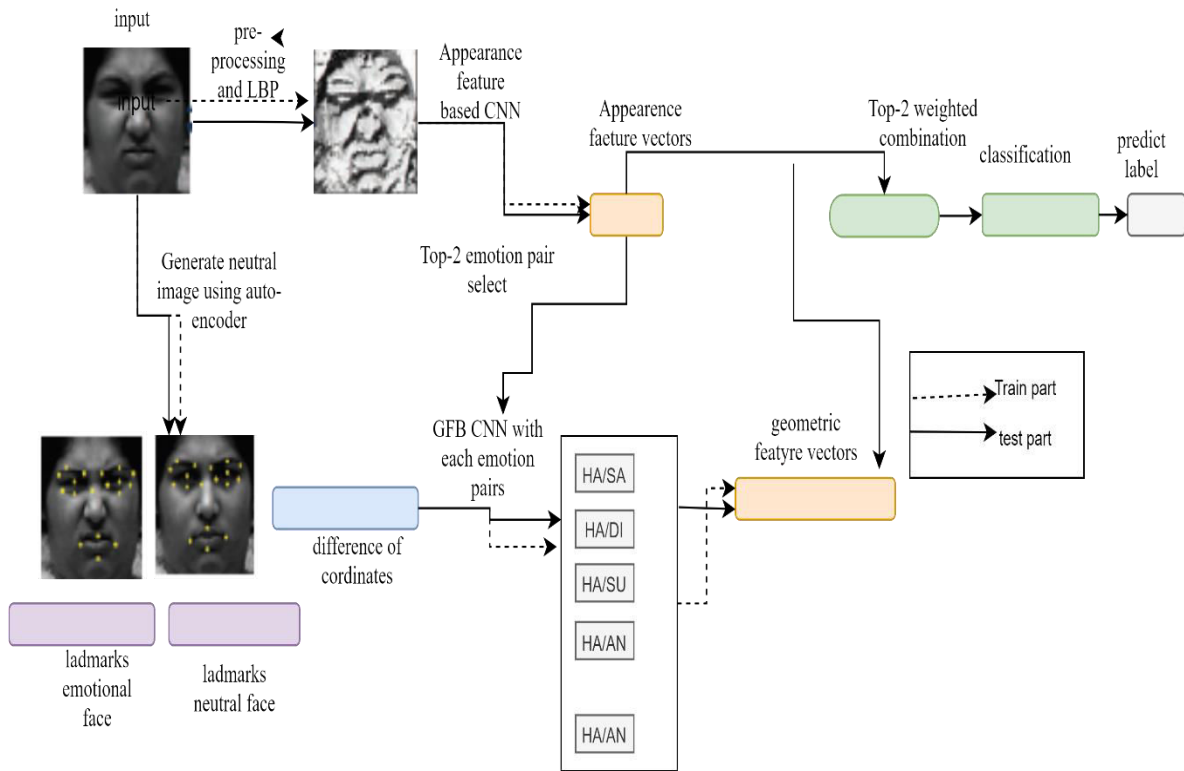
input

input

pre-processing and LBP

Appearance feature based CNN

Appearence facture vectors

Top-2 weighted combination

classification

predict label

Top-2 emotion pair select

Generate neutral image using auto-encoder

Train part

test part

GFB CNN with each emotion pairs

geometric featyre vectors

HA/SA

HA/DI

HA/SU

HA/AN

HA/AN

difference of cordinates

ladmarks emotional face

ladmarks neutral face